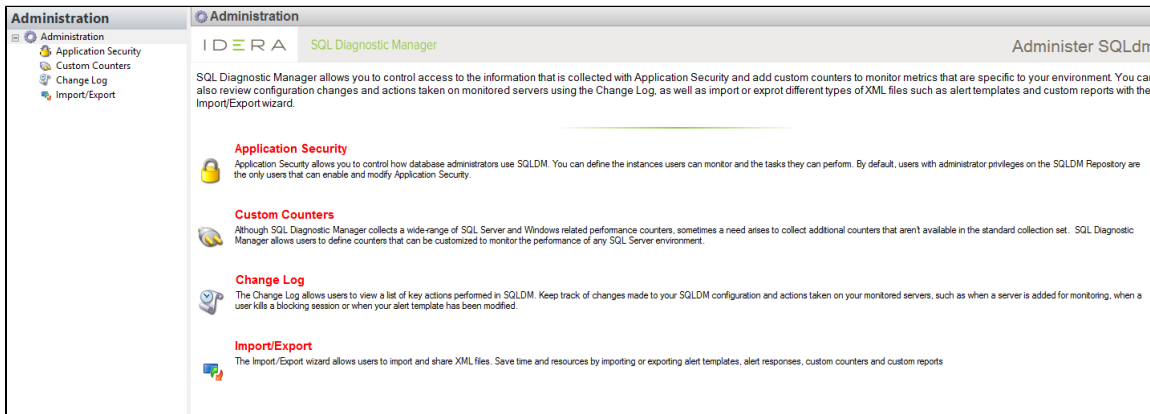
Administration

Administration
Application Security
Custom Counters
Change Log
Import/Export

Administration

IDERA SQL Diagnostic Manager

Administer SQLdm

SQL Diagnostic Manager allows you to control access to the information that is collected with Application Security and add custom counters to monitor metrics that are specific to your environment. You can also review configuration changes and actions taken on monitored servers using the Change Log, as well as import or exprot different types of XML files such as alert templates and custom reports with the Import/Export wizard.

Application Security

Application Security allows you to control how database administrators use SQLDM. You can define the instances users can monitor and the tasks they can perform. By default, users with administrator privileges on the SQLDM Repository are the only users that can enable and modify Application Security.

Custom Counters

Although SQL Diagnostic Manager collects a wide-range of SQL Server and Windows related performance counters, sometimes a need arises to collect additional counters that aren't available in the standard collection set. SQL Diagnostic Manager allows users to define counters that can be customized to monitor the performance of any SQL Server environment.

Change Log

The Change Log allows users to view a list of key actions performed in SQLDM. Keep track of changes made to your SQLDM configuration and actions taken on your monitored servers, such as when a server is added for monitoring, when a user kills a blocking session or when your alert template has been modified.

Import/Export

The Import/Export wizard allows users to import and share XML files. Save time and resources by importing or exporting alert templates, alert responses, custom counters and custom reports